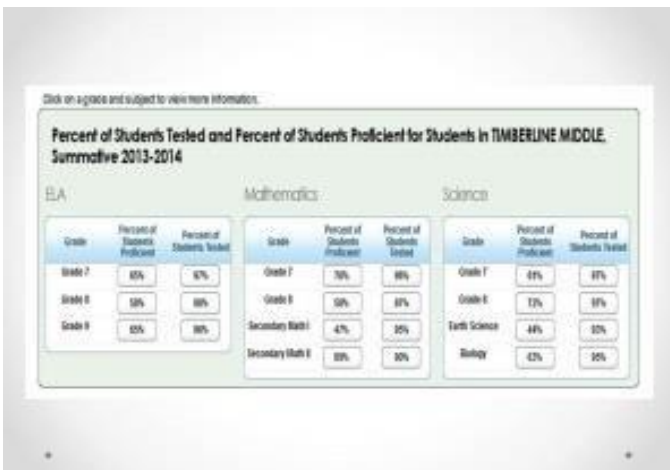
Click on a grade and subject to view more information.

Percent of Students Tested and Percent of Students Proficient for Students in TIMBERLINE MIDDLE, Summative 2013-2014

ELA

| Grade | Percent of Students Proficient | Percent of Students Tested |
|---|---|---|
| Grade 7 | 65% | 97% |
| Grade 8 | 58% | 98% |
| Grade 9 | 65% | 96% |

Mathematics

| Grade | Percent of Students Proficient | Percent of Students Tested |
|---|---|---|
| Grade 7 | 76% | 98% |
| Grade 8 | 58% | 97% |
| Secondary Math I | 47% | 95% |
| Secondary Math II | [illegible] | 90% |

Science

| Grade | Percent of Students Proficient | Percent of Students Tested |
|---|---|---|
| Grade 7 | 61% | 97% |
| Grade 8 | 72% | 97% |
| Earth Science | 44% | 93% |
| Biology | 63% | 95% |